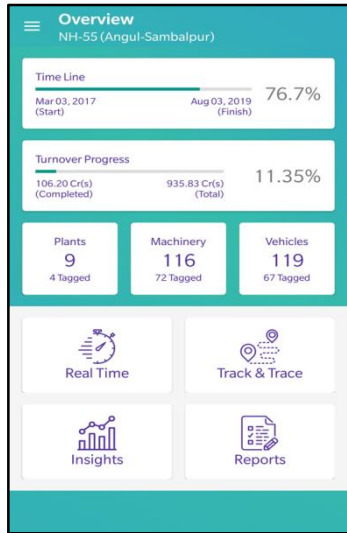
Overview
NH-55 (Angul-Sambalpur)

Time Line
Mar 03, 2017 (Start)
Aug 03, 2019 (Finish)
76.7%

Turnover Progress
106.20 Cr(s) (Completed)
935.83 Cr(s) (Total)
11.35%

Plants
9
4 Tagged

Machinery
116
72 Tagged

Vehicles
119
67 Tagged

Real Time

Track & Trace

Insights

Reports